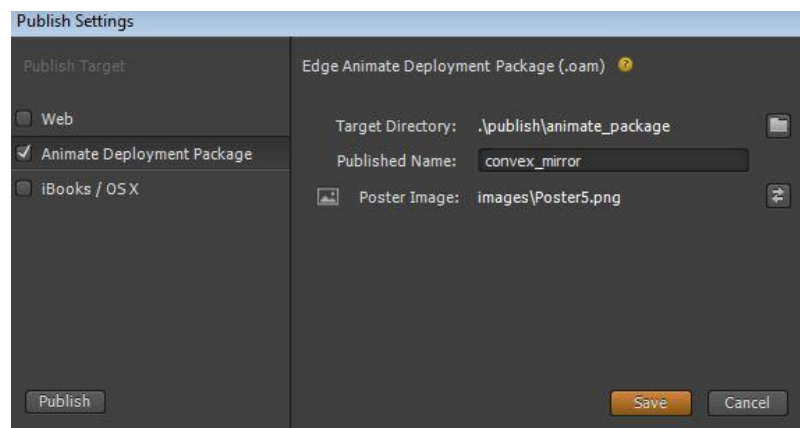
Publish Settings

Publish Target

Web

Animate Deployment Package

iBooks / OS X

Publish

Edge Animate Deployment Package (.oam)

Target Directory: .\publish\animate_package

Published Name: convex_mirror

Poster Image: images\Poster5.png

Save

Cancel